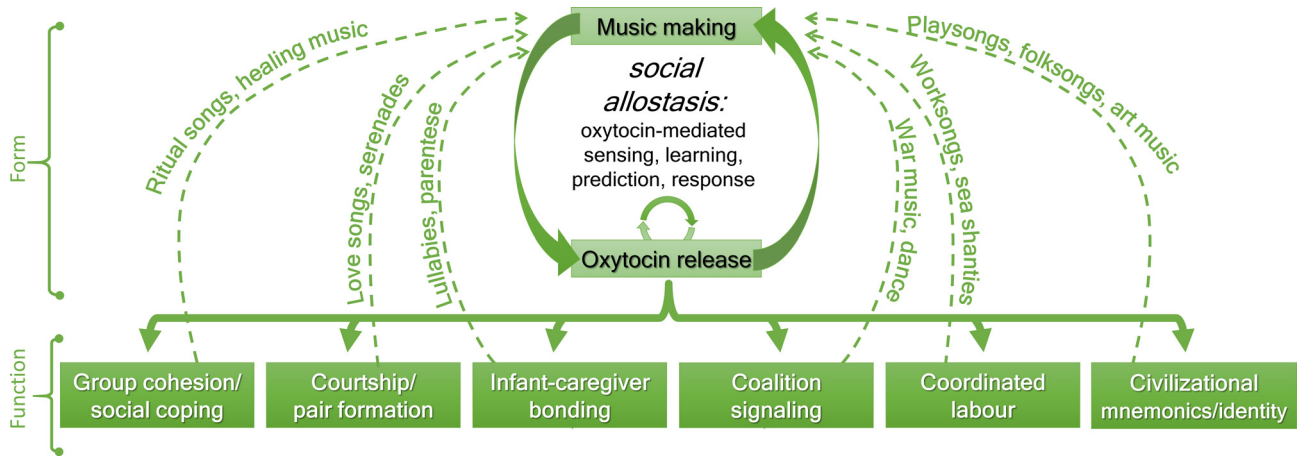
Form

Function

Music making

social allostasis:
oxytocin-mediated sensing, learning, prediction, response

Oxytocin release

Ritual songs, healing music

Love songs, serenades

Lullabies, parentese

War music, dance

Worksongs, sea shanties

Playsongs, folksongs, art music

Group cohesion/ social coping

Courtship/ pair formation

Infant-caregiver bonding

Coalition signaling

Coordinated labour

Civilizational mnemonics/identity